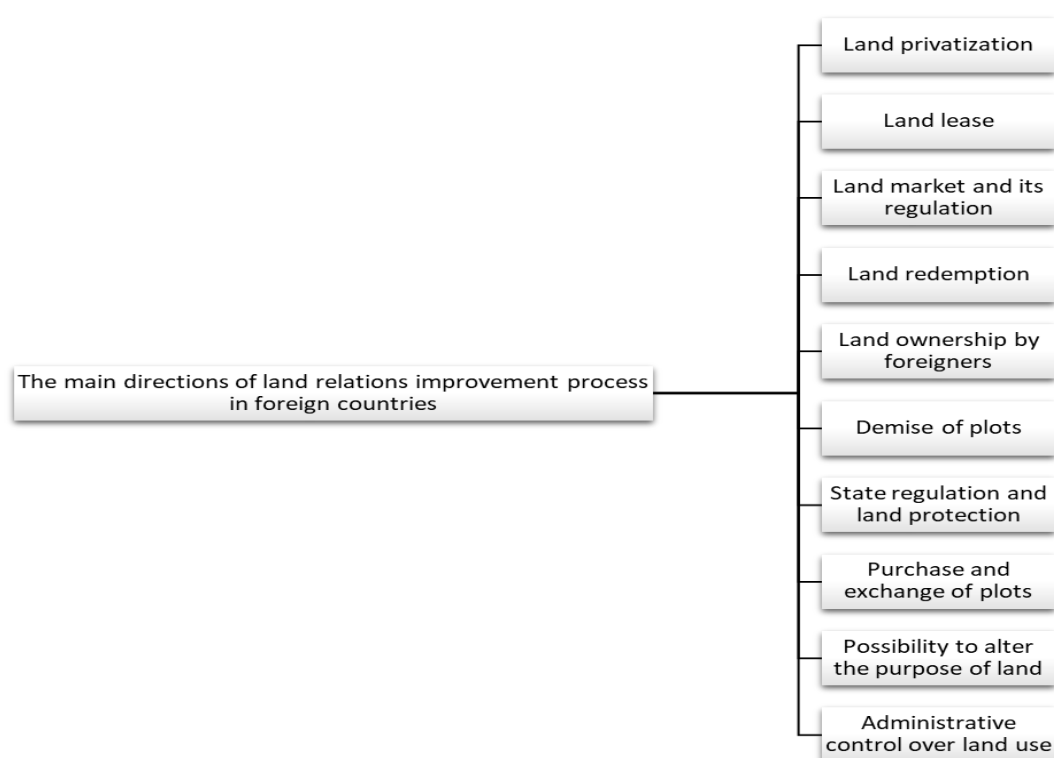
The main directions of land relations improvement process in foreign countries

Land privatization

Land lease

Land market and its regulation

Land redemption

Land ownership by foreigners

Demise of plots

State regulation and land protection

Purchase and exchange of plots

Possibility to alter the purpose of land

Administrative control over land use